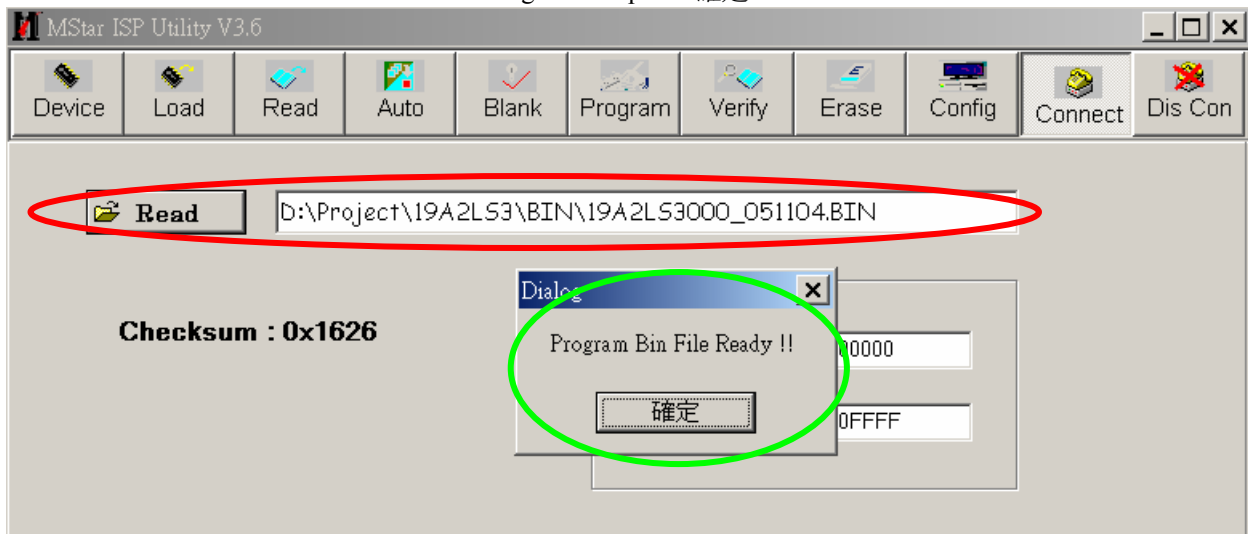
MStar ISP Utility V3.6

Device Load Read Auto Blank Program Verify Erase Config Connect Dis Con

Read D:\Project\19A2LS3\BIN\19A2LS3000_051104.BIN

Checksum : 0x1626

Dialog

Program Bin File Ready !!

確定

00000

0FFFF